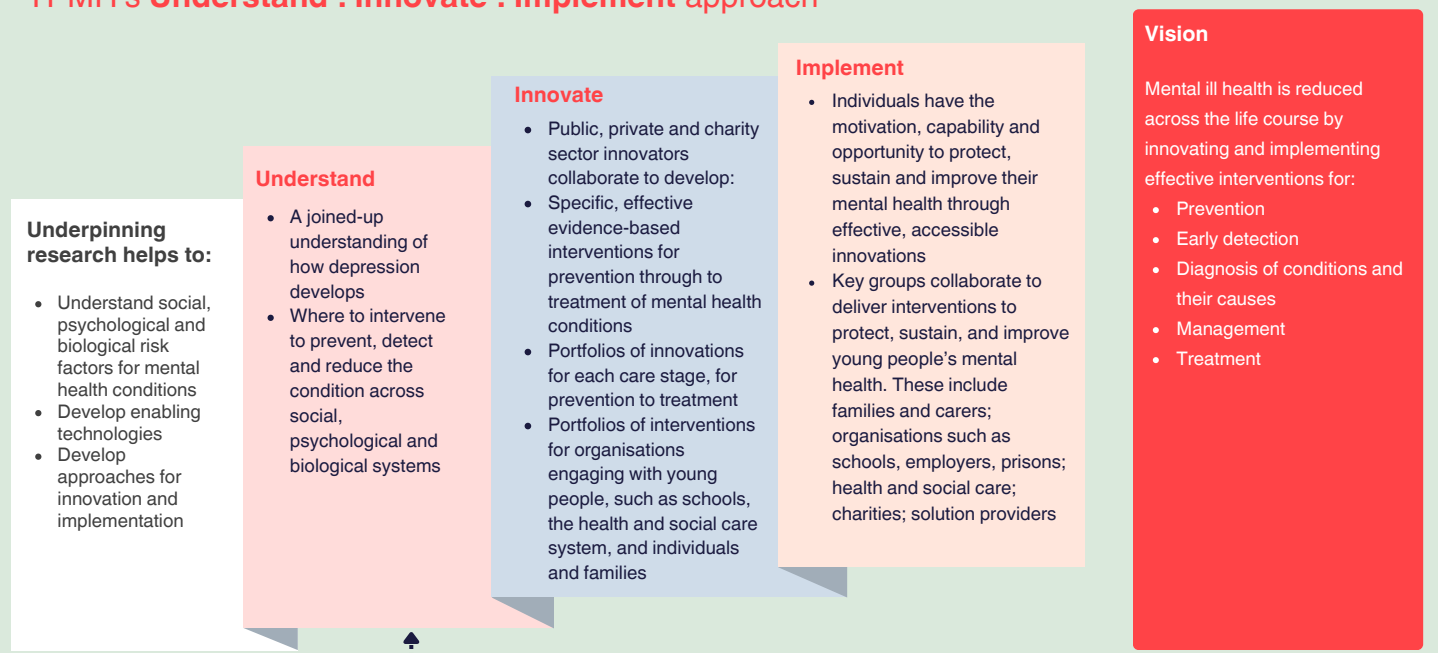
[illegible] **Understand : Innovate : Implement** approach

**Underpinning research helps to:**

- Understand social, psychological and biological risk factors for mental health conditions
- Develop enabling technologies
- Develop approaches for innovation and implementation

**Understand**

- A joined-up understanding of how depression develops
- Where to intervene to prevent, detect and reduce the condition across social, psychological and biological systems

**Innovate**

- Public, private and charity sector innovators collaborate to develop:
- Specific, effective evidence-based interventions for prevention through to treatment of mental health conditions
- Portfolios of innovations for each care stage, for prevention to treatment
- Portfolios of interventions for organisations engaging with young people, such as schools, the health and social care system, and individuals and families

**Implement**

- Individuals have the motivation, capability and opportunity to protect, sustain and improve their mental health through effective, accessible innovations
- Key groups collaborate to deliver interventions to protect, sustain, and improve young people's mental health. These include families and carers; organisations such as schools, employers, prisons; health and social care; charities; solution providers

**Vision**

Mental ill health is reduced across the life course by innovating and implementing effective interventions for:

- Prevention
- Early detection
- Diagnosis of conditions and their causes
- Management
- Treatment